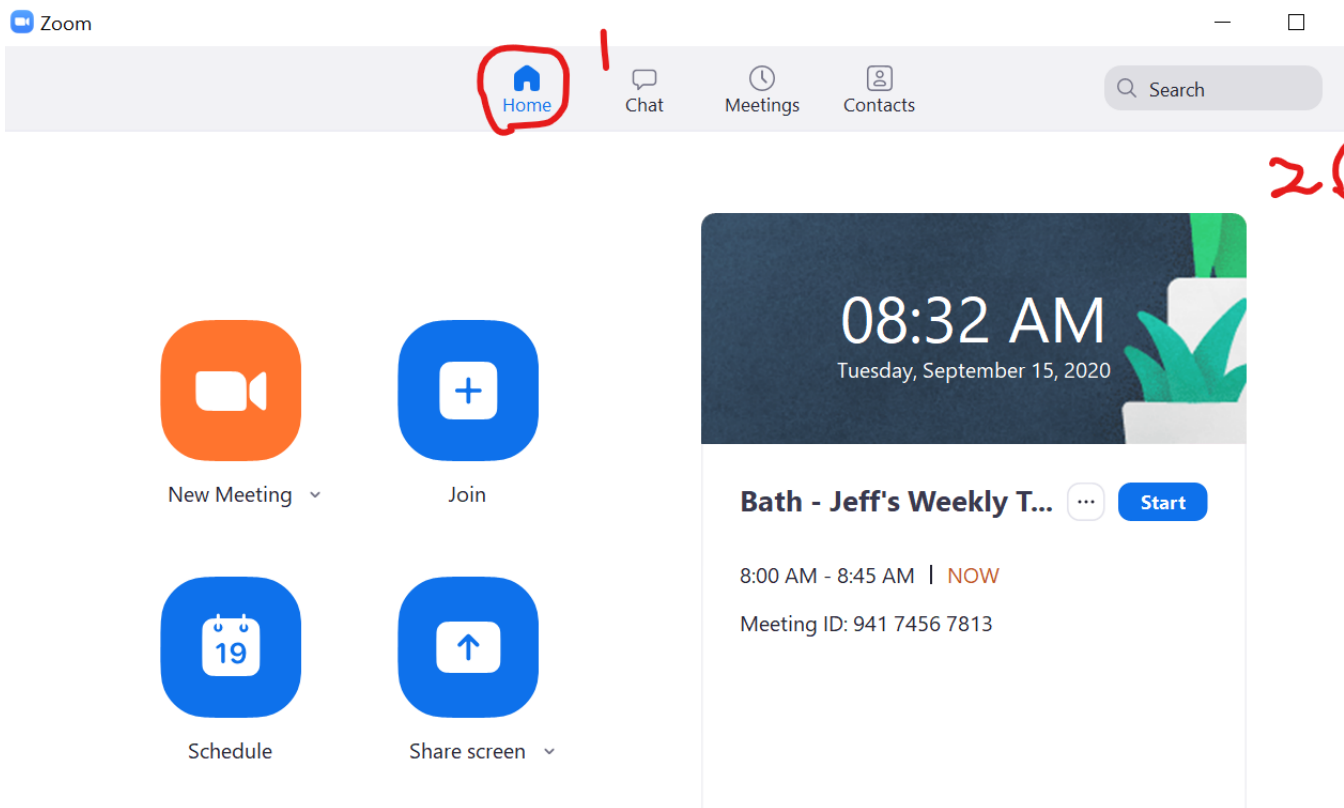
Zoom

1

Home

Chat

Meetings

Contacts

Search

2

08:32 AM

Tuesday, September 15, 2020

New Meeting

Join

Bath - Jeff's Weekly T...

···

Start

8:00 AM - 8:45 AM | NOW

Meeting ID: 941 7456 7813

19

Schedule

Share screen